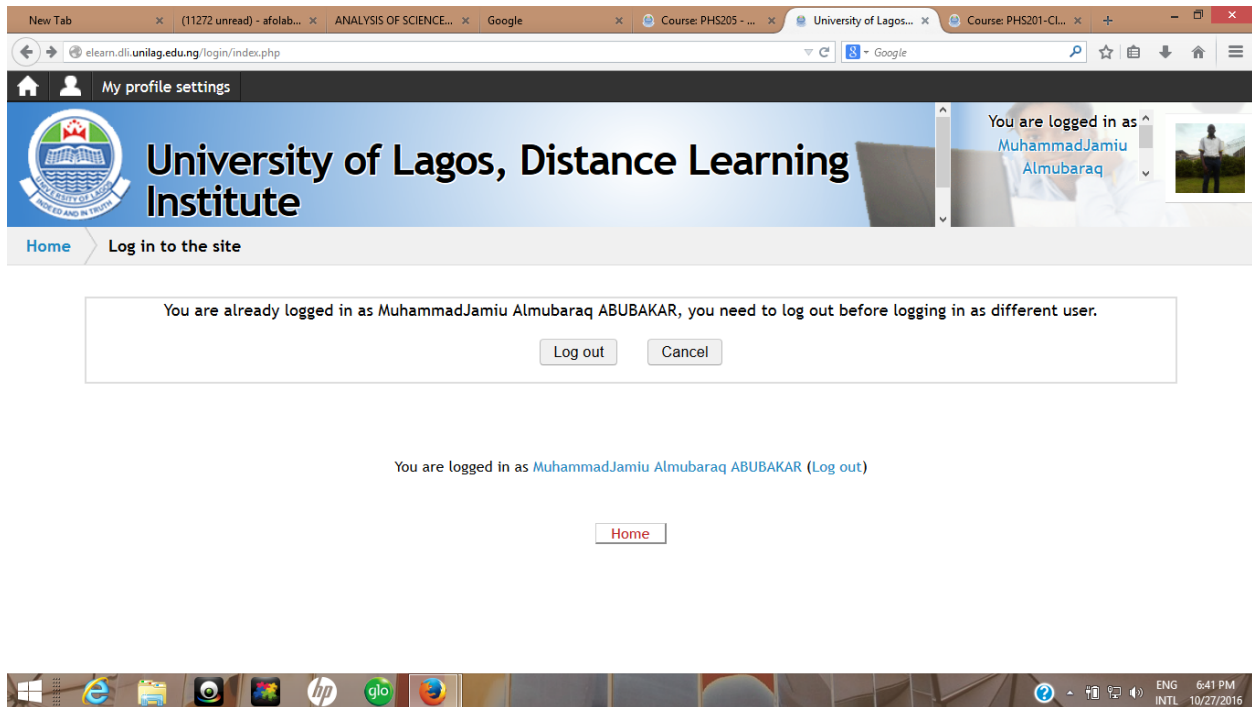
New Tab | (11272 unread) - afolab... | ANALYSIS OF SCIENCE... | Google | Course: PHS205 - ... | University of Lagos... | Course: PHS201-Cl...

elearn.dli.unilag.edu.ng/login/index.php

Google

My profile settings

University of Lagos, Distance Learning Institute

UNIVERSITY OF LAGOS
INDEED AND IN TRUTH

You are logged in as MuhammadJamiu Almubaraq

Home | Log in to the site

You are already logged in as MuhammadJamiu Almubaraq ABUBAKAR, you need to log out before logging in as different user.

Log out | Cancel

You are logged in as MuhammadJamiu Almubaraq ABUBAKAR (Log out)

Home

glo

ENG INTL 6:41 PM 10/27/2016